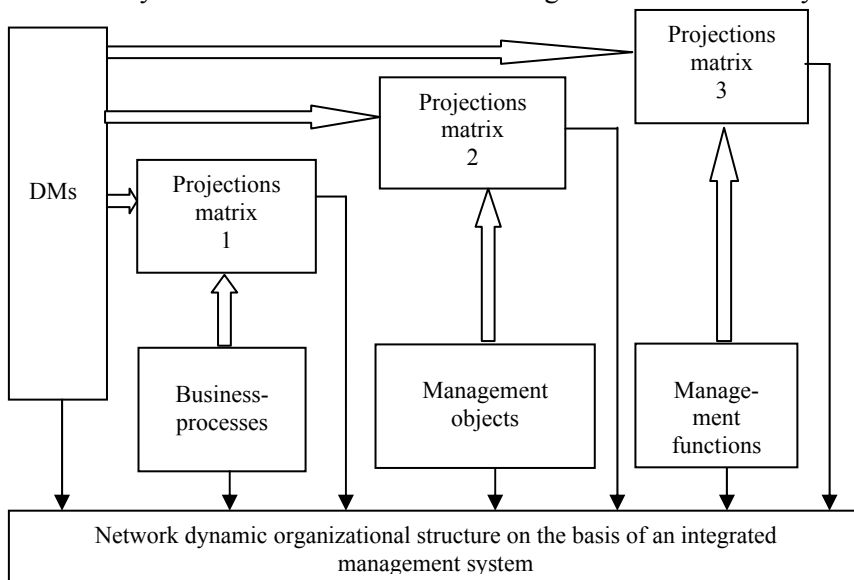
DMs

Projections matrix 3

Projections matrix 2

Projections matrix 1

Business-processes

Management objects

Management functions

Network dynamic organizational structure on the basis of an integrated management system